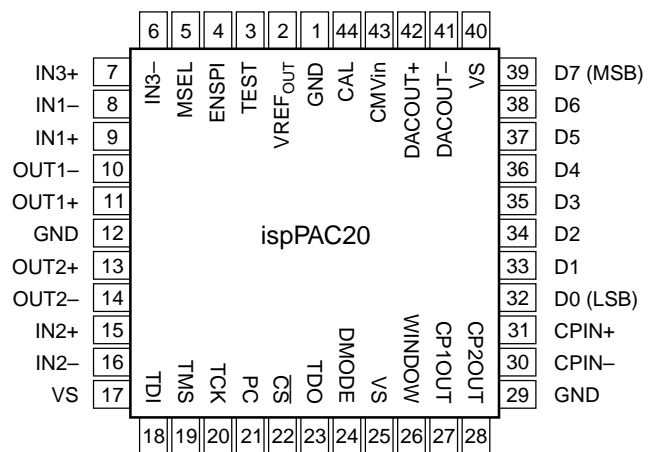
6 5 4 3 2 1 44 43 42 41 40

IN3– MSEL ENSPI TEST VREF$_{OUT}$ GND CAL CMVin DACOUT+ DACOUT– VS

IN3+ 7
IN1– 8
IN1+ 9
OUT1– 10
OUT1+ 11
GND 12
OUT2+ 13
OUT2– 14
IN2+ 15
IN2– 16
VS 17

39 D7 (MSB)
38 D6
37 D5
36 D4
35 D3
34 D2
33 D1
32 D0 (LSB)
31 CPIN+
30 CPIN–
29 GND

ispPAC20

TDI TMS TCK PC CS TDO DMODE VS WINDOW CP1OUT CP2OUT

18 19 20 21 22 23 24 25 26 27 28